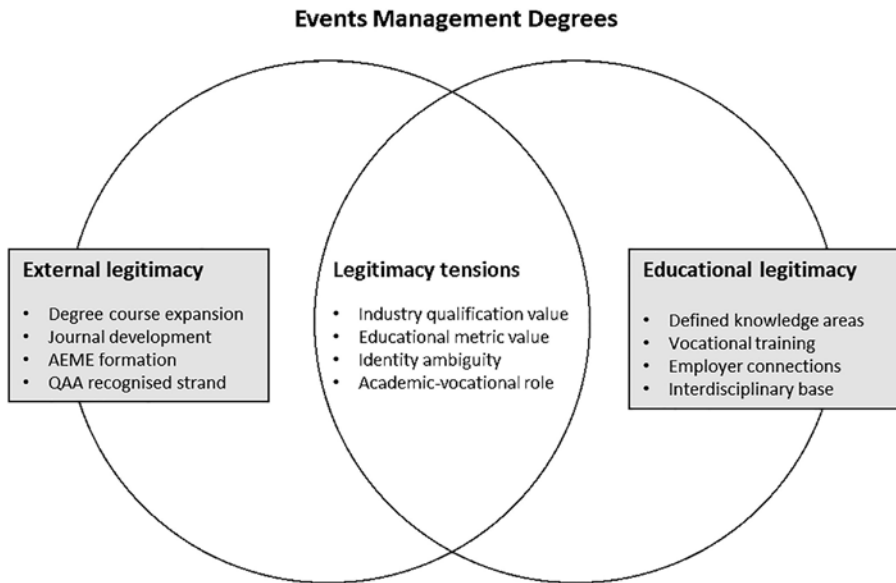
Events Management Degrees

External legitimacy

- Degree course expansion
- Journal development
- AEME formation
- QAA recognised strand

Legitimacy tensions

- Industry qualification value
- Educational metric value
- Identity ambiguity
- Academic-vocational role

Educational legitimacy

- Defined knowledge areas
- Vocational training
- Employer connections
- Interdisciplinary base